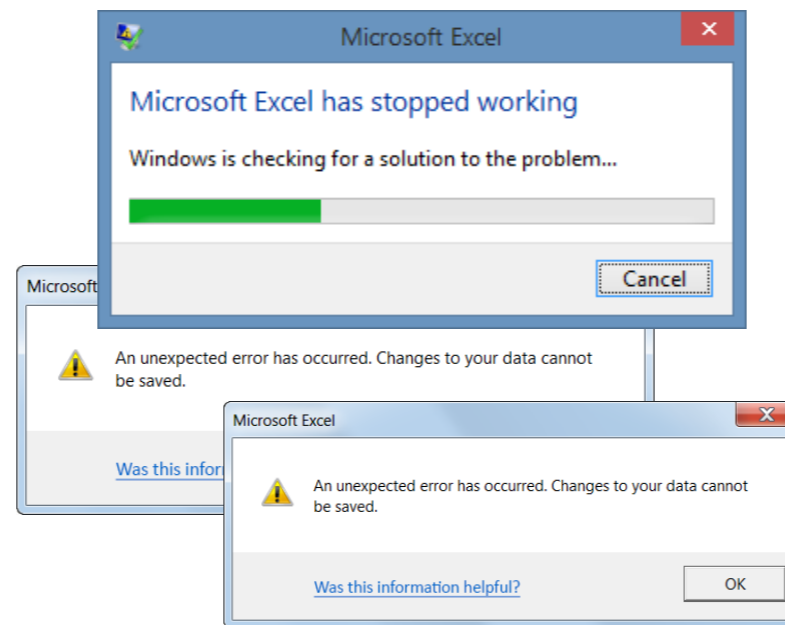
Microsoft Excel

Microsoft Excel has stopped working

Windows is checking for a solution to the problem...

Cancel

Microsoft

An unexpected error has occurred. Changes to your data cannot be saved.

Was this infor

Microsoft Excel

An unexpected error has occurred. Changes to your data cannot be saved.

Was this information helpful?

OK